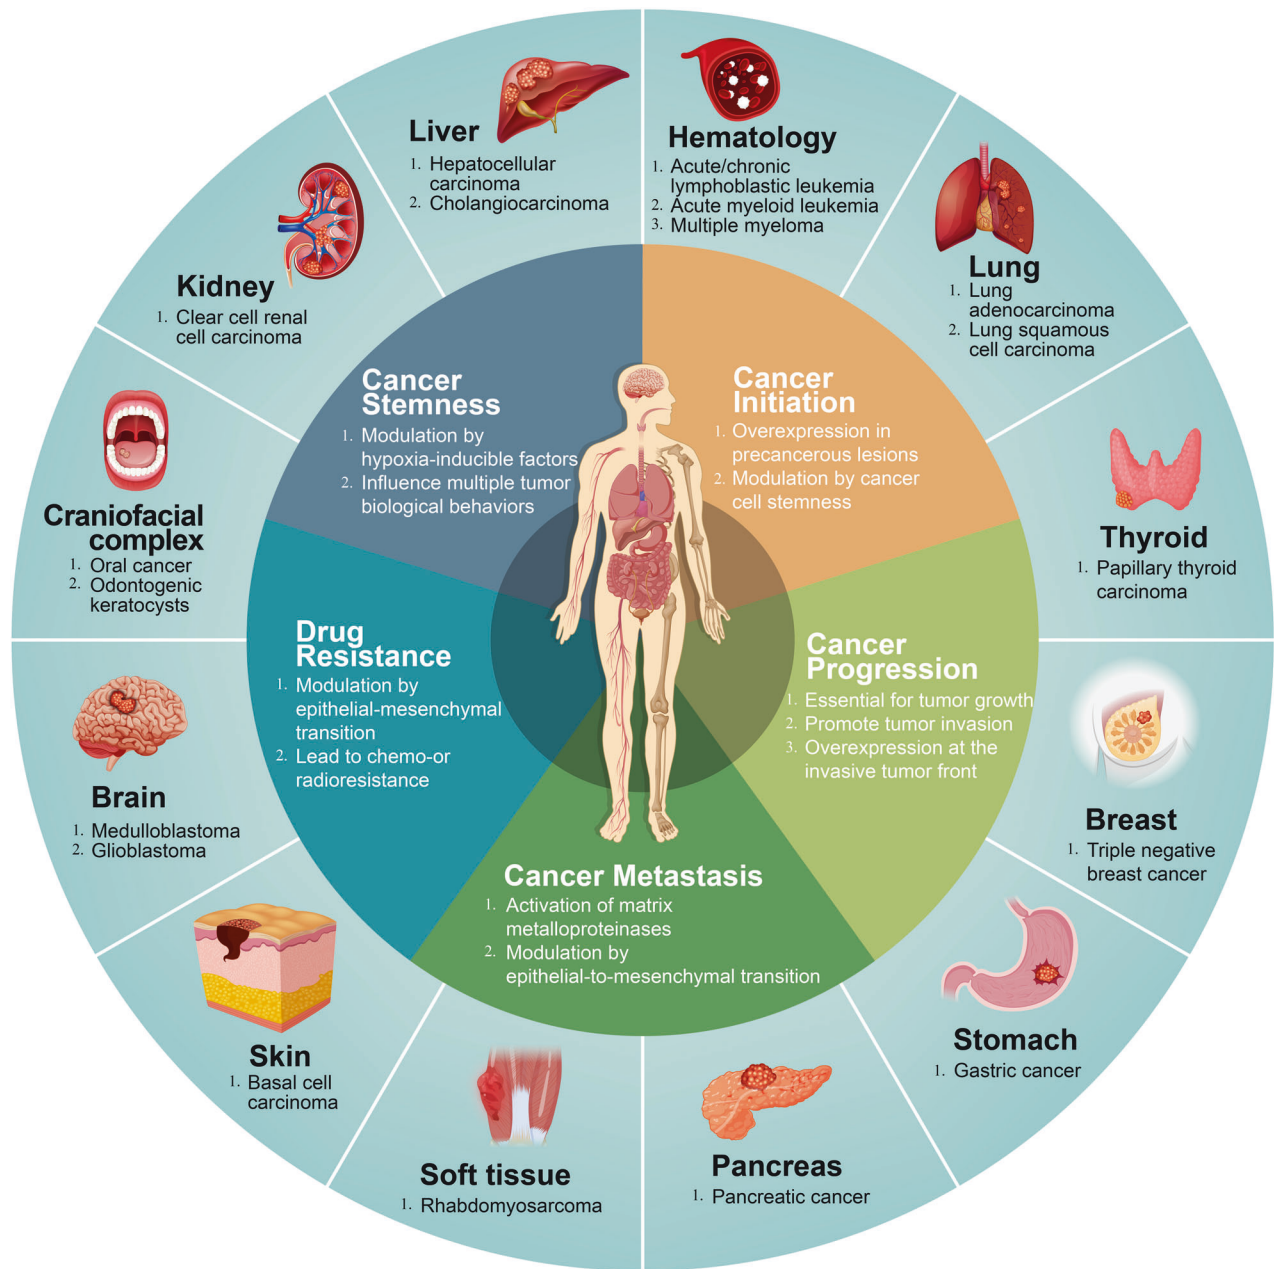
Liver
1. Hepatocellular carcinoma
2. Cholangiocarcinoma

Hematology
1. Acute/chronic lymphoblastic leukemia
2. Acute myeloid leukemia
3. Multiple myeloma

Lung
1. Lung adenocarcinoma
2. Lung squamous cell carcinoma

Thyroid
1. Papillary thyroid carcinoma

Breast
1. Triple negative breast cancer

Stomach
1. Gastric cancer

Pancreas
1. Pancreatic cancer

Soft tissue
1. Rhabdomyosarcoma

Skin
1. Basal cell carcinoma

Brain
1. Medulloblastoma
2. Glioblastoma

Craniofacial complex
1. Oral cancer
2. Odontogenic keratocysts

Kidney
1. Clear cell renal cell carcinoma

Cancer Stemness
1. Modulation by hypoxia-inducible factors
2. Influence multiple tumor biological behaviors

Cancer Initiation
1. Overexpression in precancerous lesions
2. Modulation by cancer cell stemness

Cancer Progression
1. Essential for tumor growth
2. Promote tumor invasion
3. Overexpression at the invasive tumor front

Cancer Metastasis
1. Activation of matrix metalloproteinases
2. Modulation by epithelial-to-mesenchymal transition

Drug Resistance
1. Modulation by epithelial-mesenchymal transition
2. Lead to chemo-or radioresistance